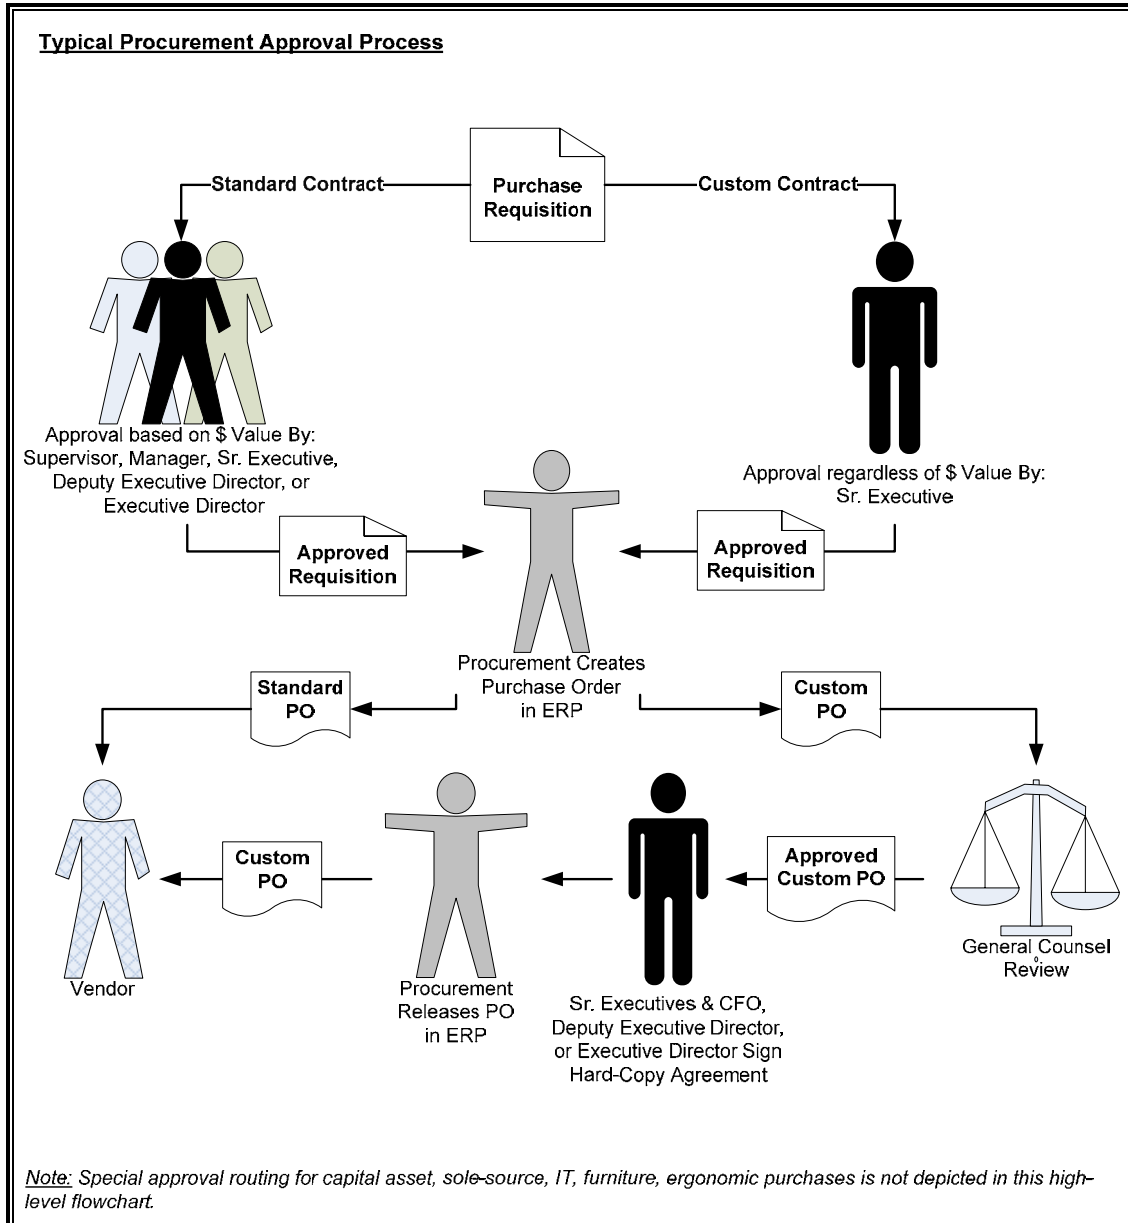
Typical Procurement Approval Process

Standard Contract

Purchase Requisition

Custom Contract

Approval based on $ Value By: Supervisor, Manager, Sr. Executive, Deputy Executive Director, or Executive Director

Approval regardless of $ Value By: Sr. Executive

Approved Requisition

Approved Requisition

Procurement Creates Purchase Order in ERP

Standard PO

Custom PO

Vendor

Custom PO

Procurement Releases PO in ERP

Sr. Executives & CFO, Deputy Executive Director, or Executive Director Sign Hard-Copy Agreement

Approved Custom PO

General Counsel Review

Note: Special approval routing for capital asset, sole-source, IT, furniture, ergonomic purchases is not depicted in this high-level flowchart.